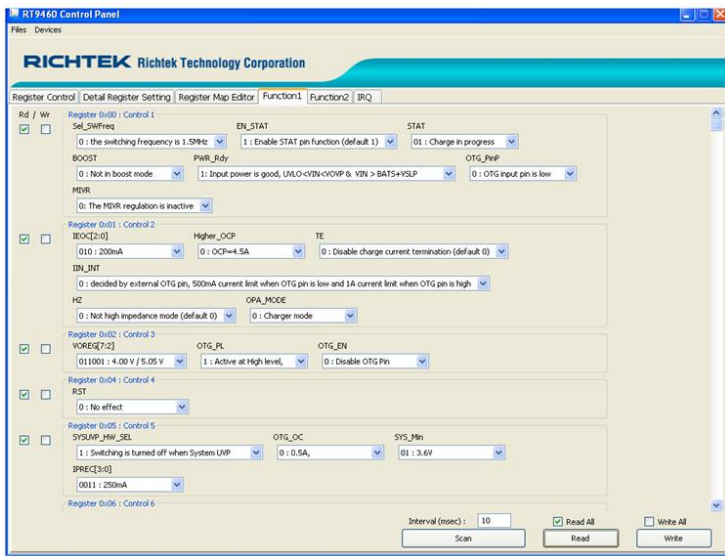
RT9460 Control Panel
Files Devices

RICHTEK Richtek Technology Corporation

Register Control | Detail Register Setting | Register Map Editor | Function1 | Function2 | IRQ

Rd / Wr

Register 0x00 : Control 1
Sel_SWFreq
0 : the switching frequency is 1.5MHz
EN_STAT
1 : Enable STAT pin function (default 1)
STAT
01 : Charge in progress
BOOST
0 : Not in boost mode
PWR_Rdy
1: Input power is good, UVLO<VIN<VOVP & VIN > BATS+VSLP
OTG_PinP
0 : OTG input pin is low
MIVR
0: The MIVR regulation is inactive

Register 0x01 : Control 2
IEOC[2:0]
010 : 200mA
Higher_OCP
0 : OCP=4.5A
TE
0 : Disable charge current termination (default 0)
IIN_INT
0 : decided by external OTG pin, 500mA current limit when OTG pin is low and 1A current limit when OTG pin is high
HZ
0 : Not high impedance mode (default 0)
OPA_MODE
0 : Charger mode

Register 0x02 : Control 3
VOREG[7:2]
011001 : 4.00 V / 5.05 V
OTG_PL
1 : Active at High level,
OTG_EN
0 : Disable OTG Pin

Register 0x04 : Control 4
RST
0 : No effect

Register 0x05 : Control 5
SYSUVP_HW_SEL
1 : Switching is turned off when System UVP
OTG_OC
0 : 0.5A,
SYS_Min
01 : 3.6V
IPREC[3:0]
0011 : 250mA

Register 0x06 : Control 6

Interval (msec) : 10
Read All
Write All
Scan
Read
Write